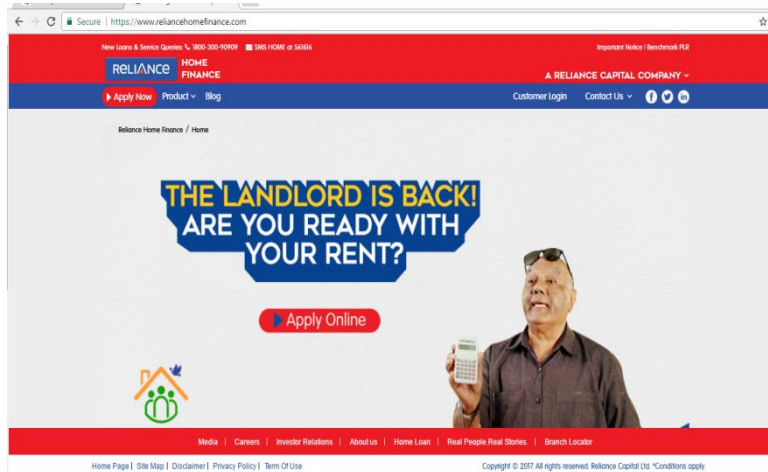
Secure | https://www.reliancehomefinance.com

New Loans & Service Queries: 1800-300-90909 SMS HOME at 561616

Important Notice | Benchmark PLR

RELIANCE HOME FINANCE

A RELIANCE CAPITAL COMPANY

Apply Now Product Blog

Customer Login Contact Us

Reliance Home Finance / Home

THE LANDLORD IS BACK! ARE YOU READY WITH YOUR RENT?

Apply Online

Media | Careers | Investor Relations | About us | Home Loan | Real People Real Stories. | Branch Locator

Home Page | Site Map | Disclaimer | Privacy Policy | Term Of Use

Copyright © 2017 All rights reserved. Reliance Capital Ltd. *Conditions apply.